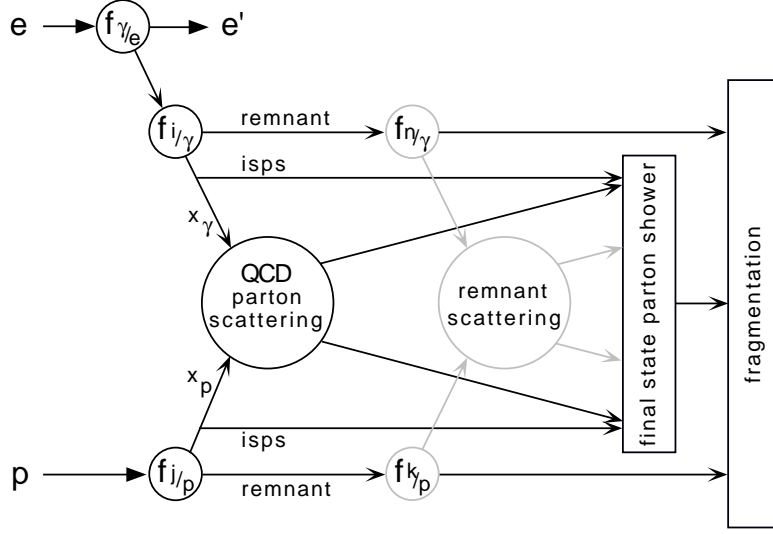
e $f_{\gamma/e}$ e'

$f_{i/\gamma}$ remnant $f_{n/\gamma}$

isps

$x_\gamma$

QCD parton scattering

remnant scattering

final state parton shower

fragmentation

$x_p$

isps

p $f_{j/p}$ remnant $f_{k/p}$